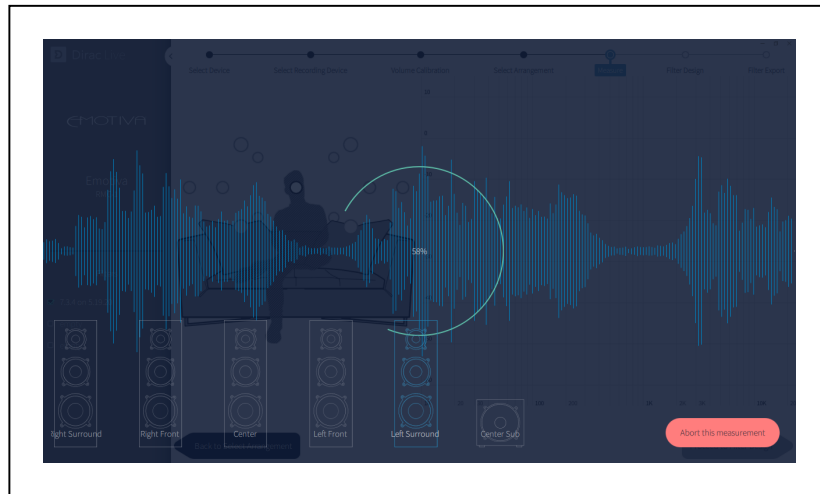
Select Device

Select Recording Device

Volume Calibration

Select Arrangement

Measure

Filter Design

Filter Export

EMOTIVA

58%

Right Surround

Right Front

Center

Left Front

Left Surround

Center Sub

Abort this measurement